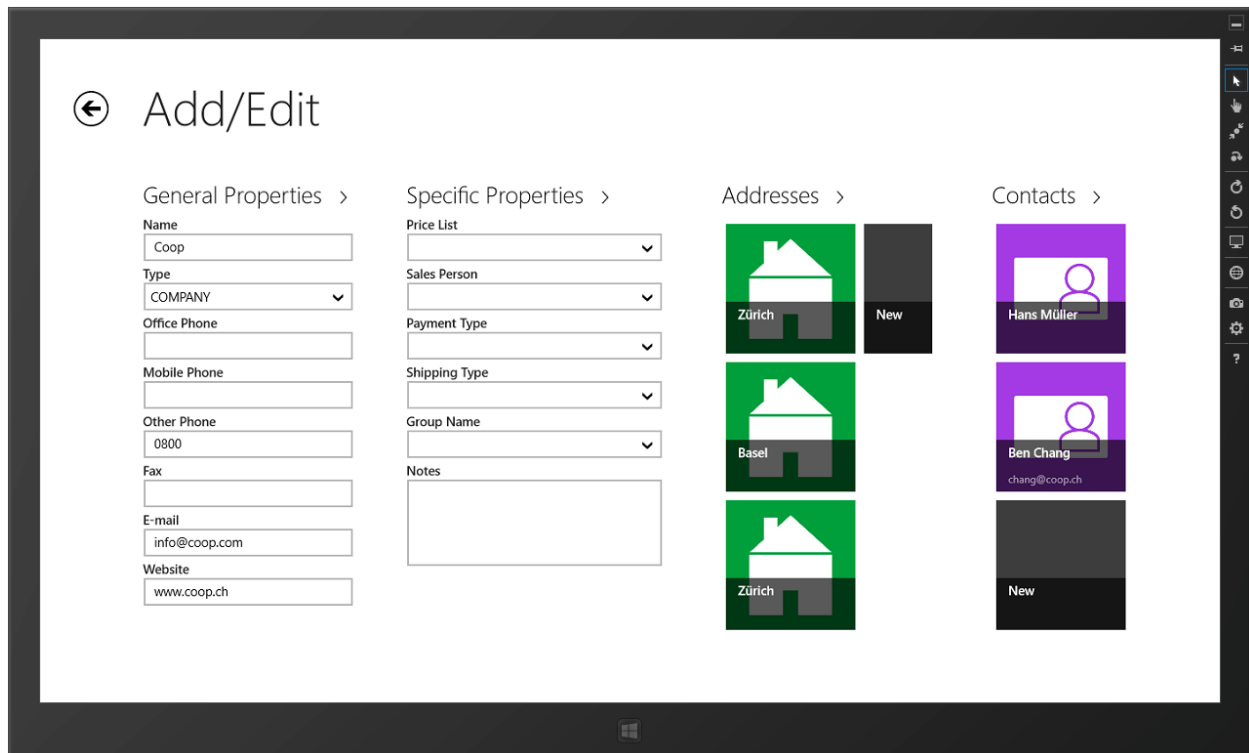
Add/Edit

General Properties >

Name
Coop
Type
COMPANY
Office Phone
Mobile Phone
Other Phone
0800
Fax
E-mail
info@coop.com
Website
www.coop.ch

Specific Properties >

Price List
Sales Person
Payment Type
Shipping Type
Group Name
Notes

Addresses >

Zürich
New
Basel
Zürich

Contacts >

Hans Müller
Ben Chang
chang@coop.ch
New

?